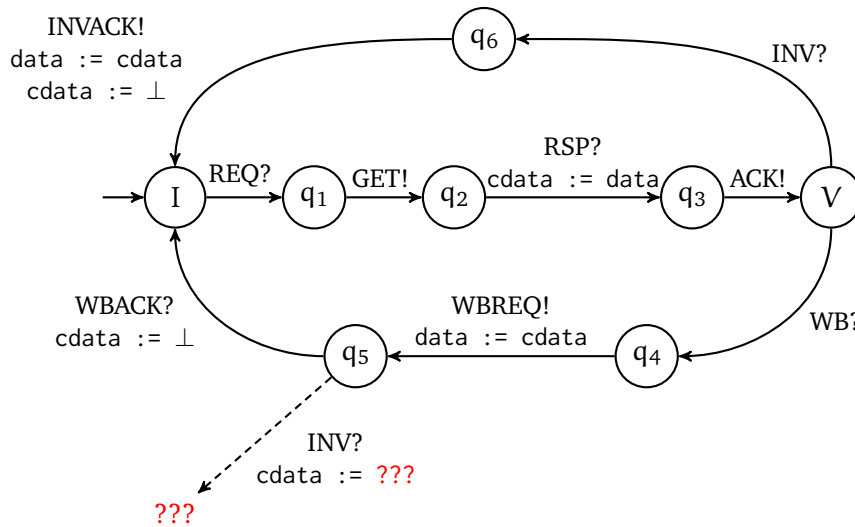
INVACK!
data := cdata
cdata := $\perp$

$q_6$

INV?

I

REQ?

$q_1$

GET!

$q_2$

RSP?
cdata := data

$q_3$

ACK!

V

WBACK?
cdata := $\perp$

$q_5$

WBREQ!
data := cdata

$q_4$

WB?

INV?
cdata := ???

???